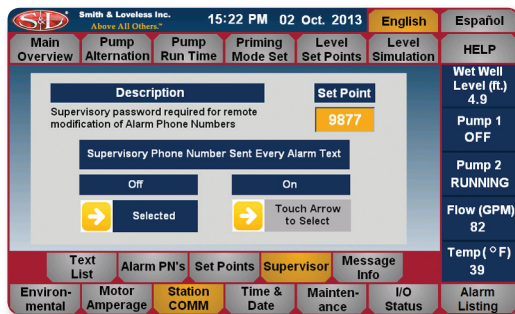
S&L Smith & Loveless Inc. Above All Others™

15:22 PM 02 Oct. 2013

English

Español

Main Overview

Pump Alternation

Pump Run Time

Priming Mode Set

Level Set Points

Level Simulation

HELP

Description

Supervisory password required for remote modification of Alarm Phone Numbers

Set Point

9877

Supervisory Phone Number Sent Every Alarm Text

Off

On

Selected

Touch Arrow to Select

Wet Well Level (ft.) 4.9

Pump 1 OFF

Pump 2 RUNNING

Flow (GPM) 82

Temp (°F) 39

Text List

Alarm PN's

Set Points

Supervisor

Message Info

Environmental

Motor Amperage

Station COMM

Time & Date

Maintenance

I/O Status

Alarm Listing